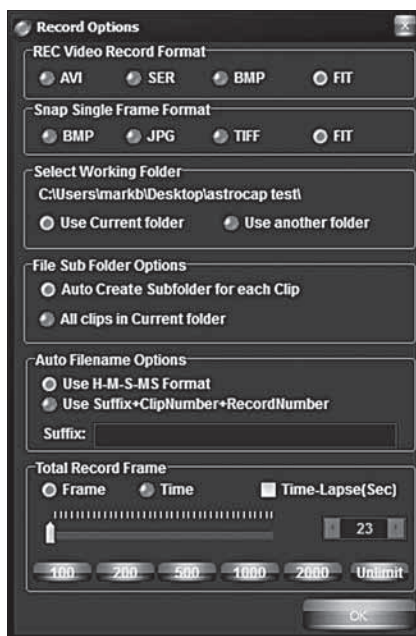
Record Options

REC Video Record Format
AVI SER BMP FIT

Snap Single Frame Format
BMP JPG TIFF FIT

Select Working Folder
C:\Users\markb\Desktop\astrocap test\
Use Current folder Use another folder

File Sub Folder Options
Auto Create Subfolder for each Clip
All clips in Current folder

Auto Filename Options
Use H-M-S-MS Format
Use Suffix+ClipNumber+RecordNumber
Suffix:

Total Record Frame
Frame Time Time-Lapse(Sec)
23
100 200 500 1000 2000 Unlimit

OK